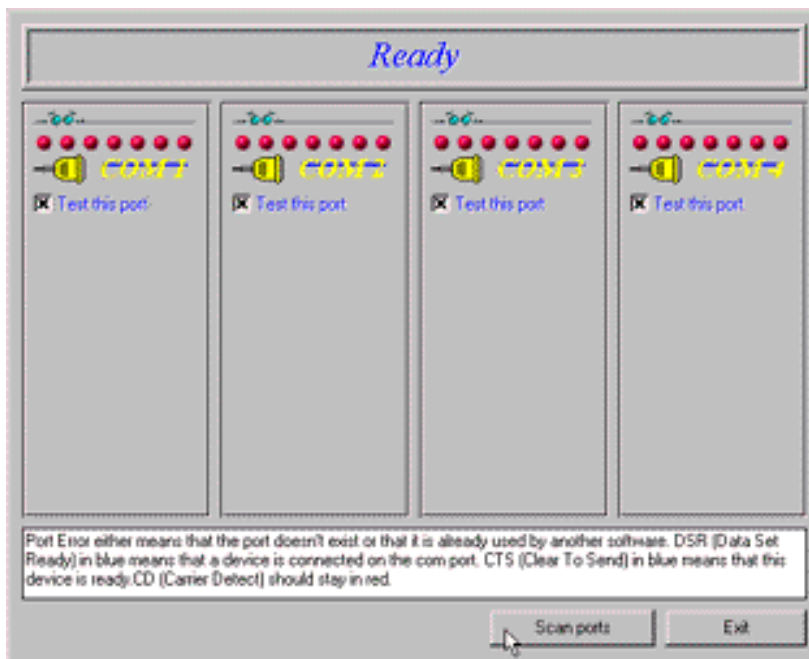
Ready

COM1
Test this port

COM2
Test this port

COM3
Test this port

COM4
Test this port

Port Error either means that the port doesn't exist or that it is already used by another software. DSR (Data Set Ready) in blue means that a device is connected on the com port. CTS (Clear To Send) in blue means that this device is ready.CD (Carrier Detect) should stay in red.

Scan ports

Exit